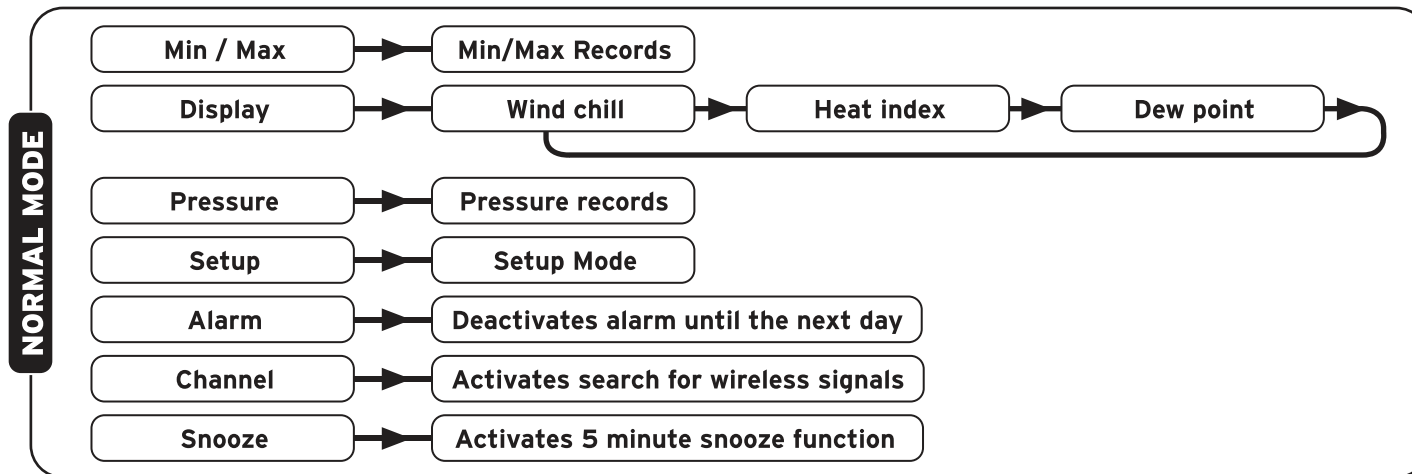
NORMAL MODE

Min / Max

Min/Max Records

Display

Wind chill

Heat index

Dew point

Pressure

Pressure records

Setup

Setup Mode

Alarm

Deactivates alarm until the next day

Channel

Activates search for wireless signals

Snooze

Activates 5 minute snooze function